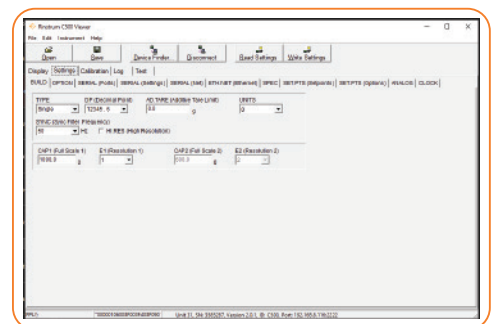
Rinstrum C500 Viewer
File Edit Instrument Help
Open Save Device Finder... Disconnect Read Settings Write Settings
Display Settings Calibration Log Test
BUILD OPTION SERIAL (Ports) SERIAL (Settings) SERIAL (Std) ETH.NET (Ethernet) SPEC SETPTS (Setpoints) SETPTS (Options) ANALOG CLOCK
TYPE
Single
DP (Decimal Point)
12345. 0
AD TARE (Additive Tare Limit)
0.0 g
UNITS
G
SYNC (Sync Filter Frequency)
50 Hz
HI RES (High Resolution)
CAP1 (Full Scale 1)
1000.0 g
E1 (Resolution 1)
1
CAP2 (Full Scale 2)
500.0 g
E2 (Resolution 2)
2
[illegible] Unit 31, S/n 3565287, Version 2.0.1, ID: C500, Port 192.168.6.116:2222